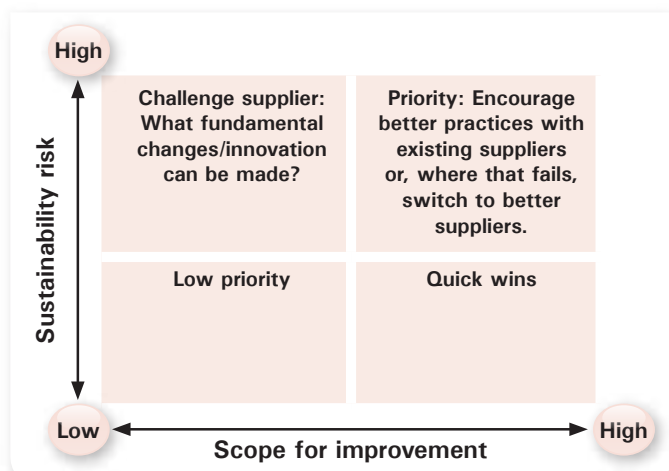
High

Sustainability risk

Challenge supplier: What fundamental changes/innovation can be made?

Priority: Encourage better practices with existing suppliers or, where that fails, switch to better suppliers.

Low priority

Quick wins

Low

Scope for improvement

High